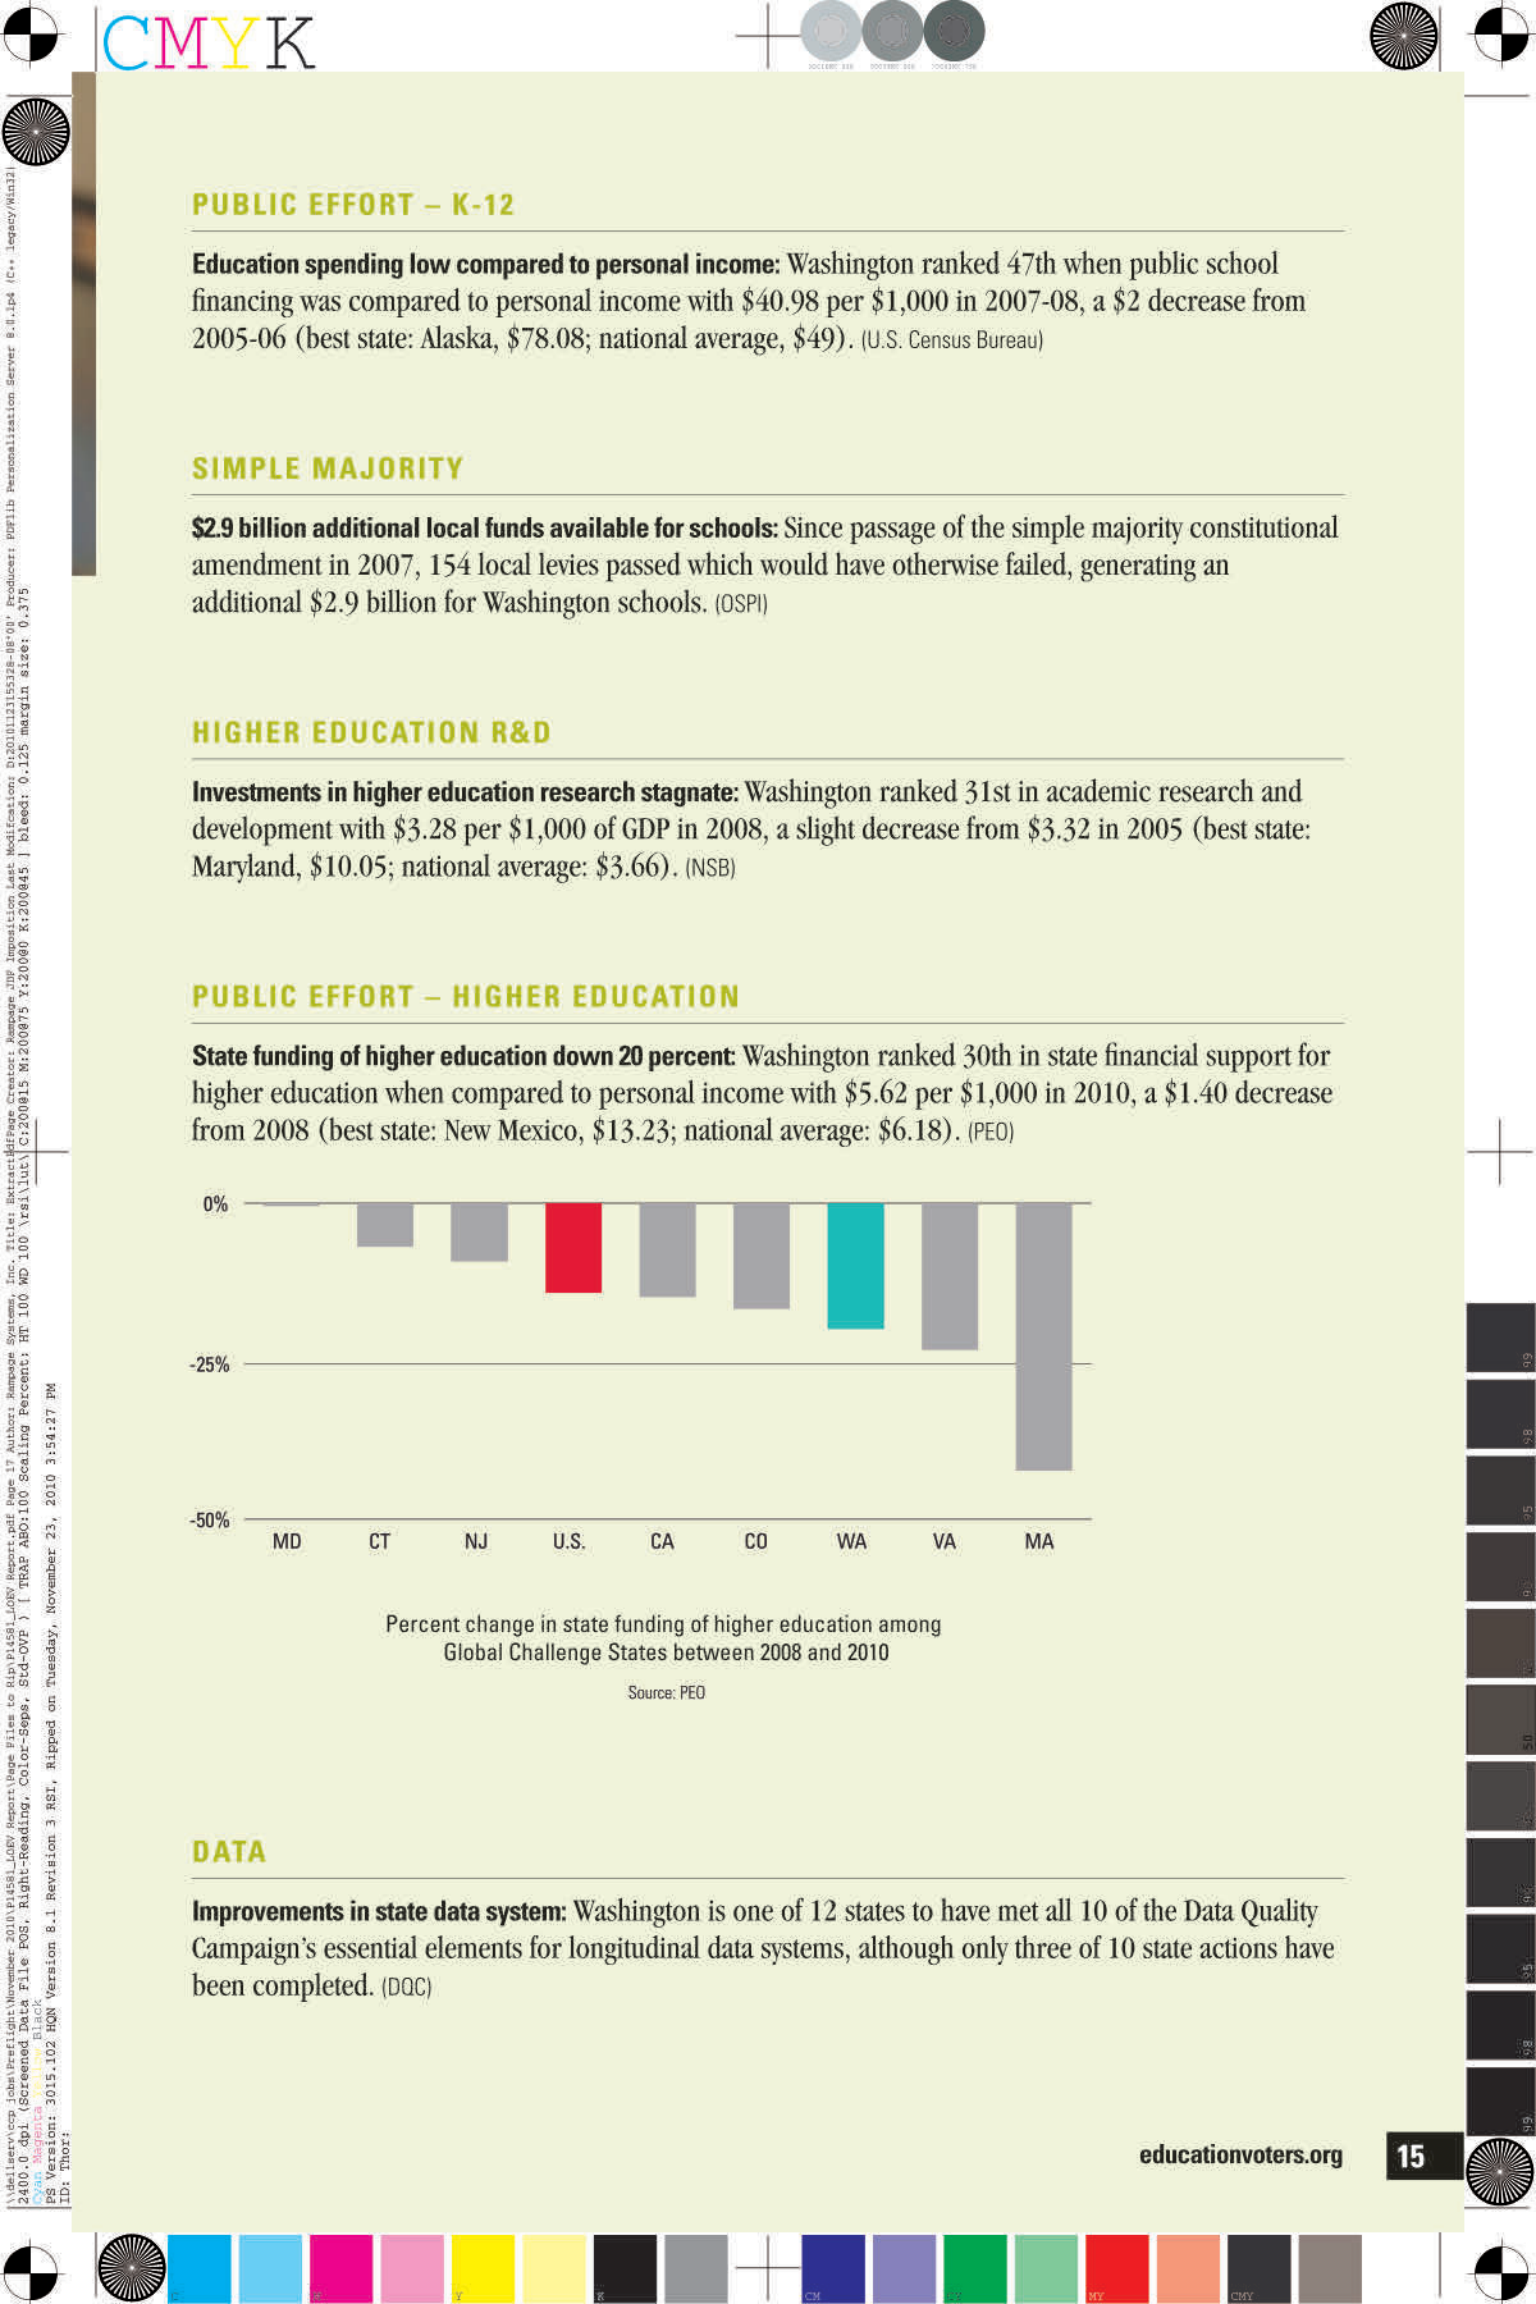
CMYK

PUBLIC EFFORT – K-12

**Education spending low compared to personal income:** Washington ranked 47th when public school financing was compared to personal income with $40.98 per $1,000 in 2007-08, a $2 decrease from 2005-06 (best state: Alaska, $78.08; national average, $49). (U.S. Census Bureau)

SIMPLE MAJORITY

**$2.9 billion additional local funds available for schools:** Since passage of the simple majority constitutional amendment in 2007, 154 local levies passed which would have otherwise failed, generating an additional $2.9 billion for Washington schools. (OSPI)

HIGHER EDUCATION R&D

**Investments in higher education research stagnate:** Washington ranked 31st in academic research and development with $3.28 per $1,000 of GDP in 2008, a slight decrease from $3.32 in 2005 (best state: Maryland, $10.05; national average: $3.66). (NSB)

PUBLIC EFFORT – HIGHER EDUCATION

**State funding of higher education down 20 percent:** Washington ranked 30th in state financial support for higher education when compared to personal income with $5.62 per $1,000 in 2010, a $1.40 decrease from 2008 (best state: New Mexico, $13.23; national average: $6.18). (PEO)

0%
-25%
-50%
MD CT NJ U.S. CA CO WA VA MA

Percent change in state funding of higher education among Global Challenge States between 2008 and 2010

Source: PEO

DATA

**Improvements in state data system:** Washington is one of 12 states to have met all 10 of the Data Quality Campaign's essential elements for longitudinal data systems, although only three of 10 state actions have been completed. (DQC)

educationvoters.org 15